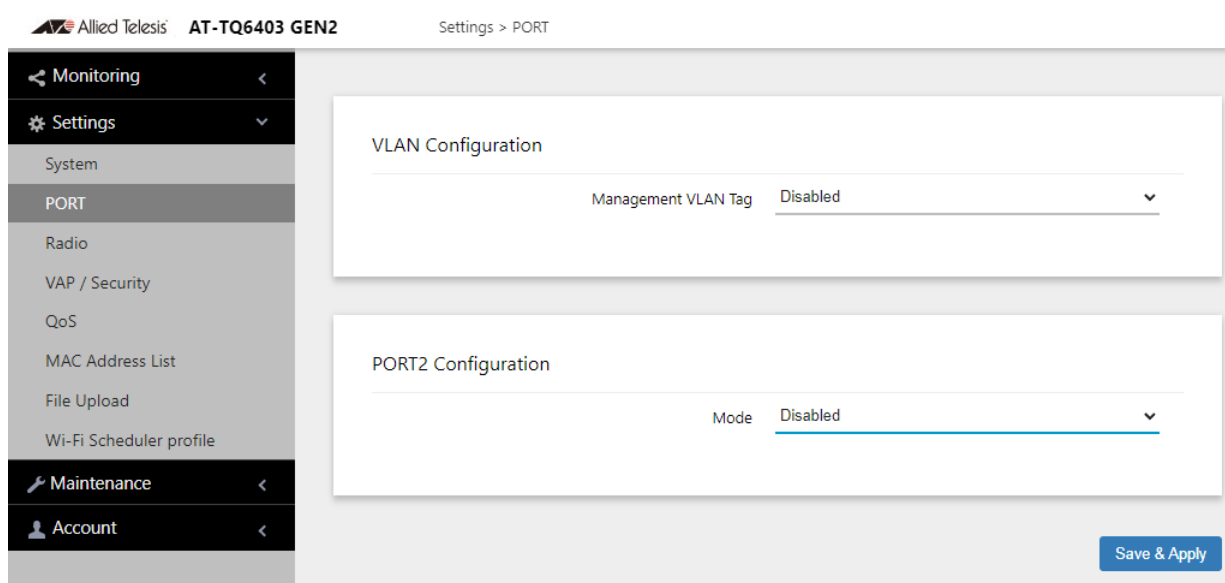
Allied Telesis AT-TQ6403 GEN2

Settings > PORT

Monitoring

Settings

System

PORT

Radio

VAP / Security

QoS

MAC Address List

File Upload

Wi-Fi Scheduler profile

Maintenance

Account

VLAN Configuration

Management VLAN Tag Disabled

PORT2 Configuration

Mode Disabled

Save & Apply